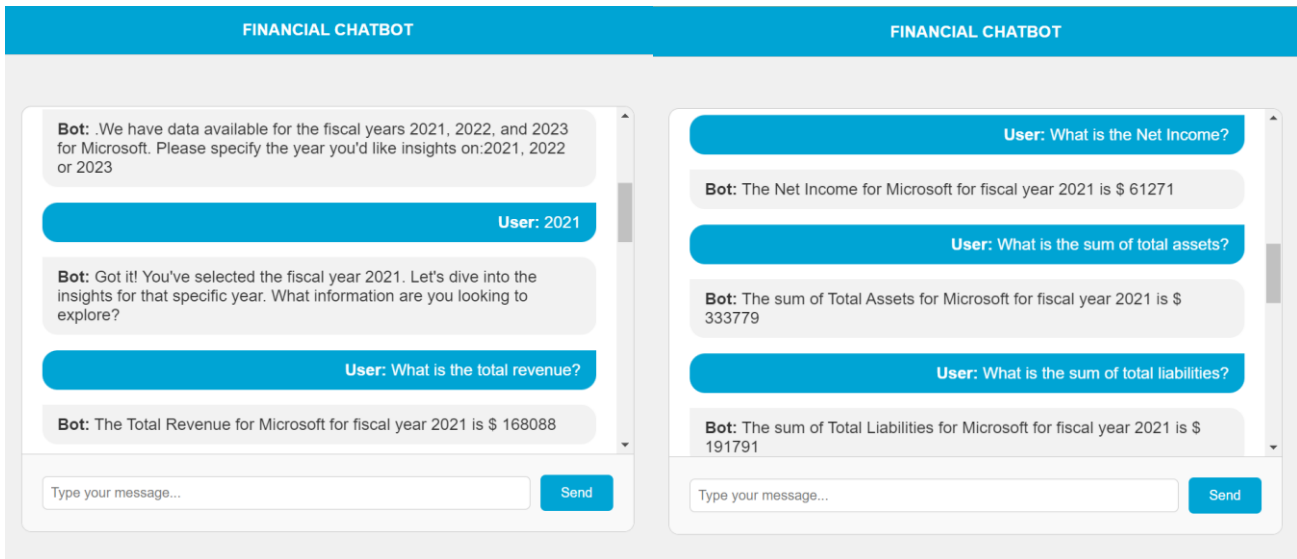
FINANCIAL CHATBOT

Bot: .We have data available for the fiscal years 2021, 2022, and 2023 for Microsoft. Please specify the year you'd like insights on:2021, 2022 or 2023

User: 2021

Bot: Got it! You've selected the fiscal year 2021. Let's dive into the insights for that specific year. What information are you looking to explore?

User: What is the total revenue?

Bot: The Total Revenue for Microsoft for fiscal year 2021 is $ 168088

Type your message...

Send

FINANCIAL CHATBOT

User: What is the Net Income?

Bot: The Net Income for Microsoft for fiscal year 2021 is $ 61271

User: What is the sum of total assets?

Bot: The sum of Total Assets for Microsoft for fiscal year 2021 is $ 333779

User: What is the sum of total liabilities?

Bot: The sum of Total Liabilities for Microsoft for fiscal year 2021 is $ 191791

Type your message...

Send